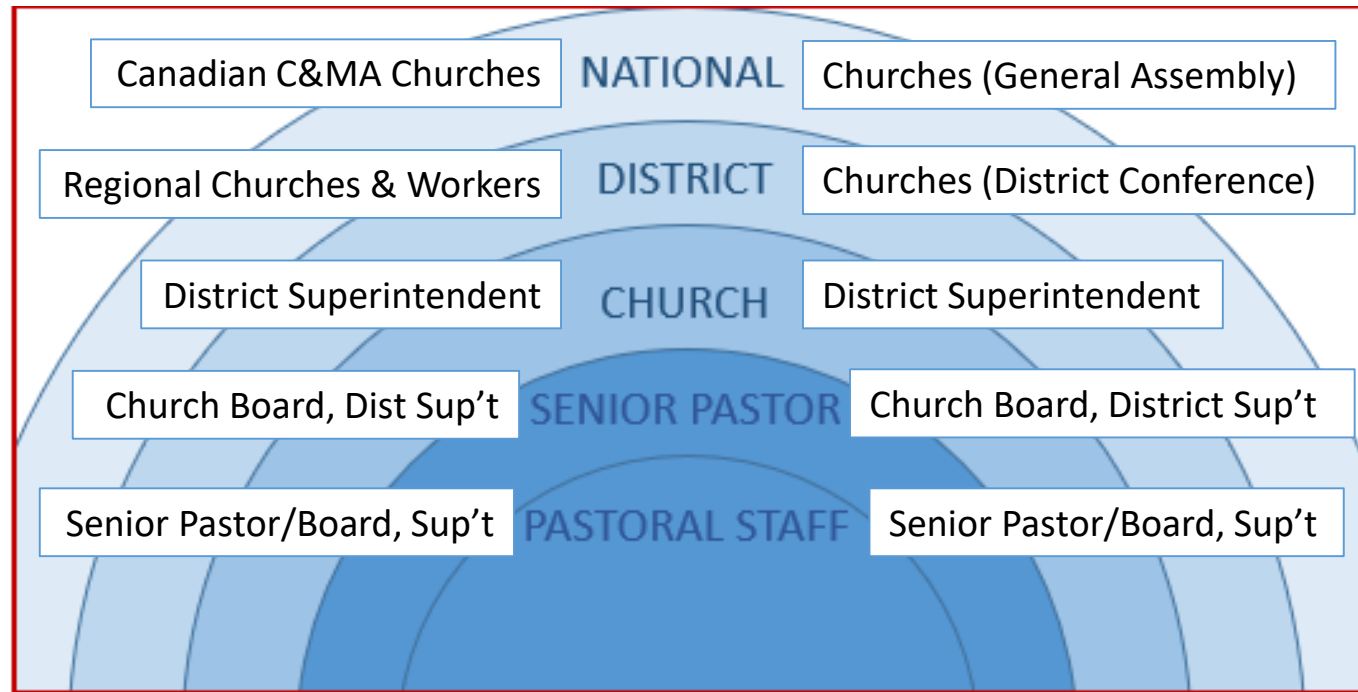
Canadian C&MA Churches NATIONAL Churches (General Assembly)

Regional Churches & Workers DISTRICT Churches (District Conference)

District Superintendent CHURCH District Superintendent

Church Board, Dist Sup't SENIOR PASTOR Church Board, District Sup't

Senior Pastor/Board, Sup't PASTORAL STAFF Senior Pastor/Board, Sup't